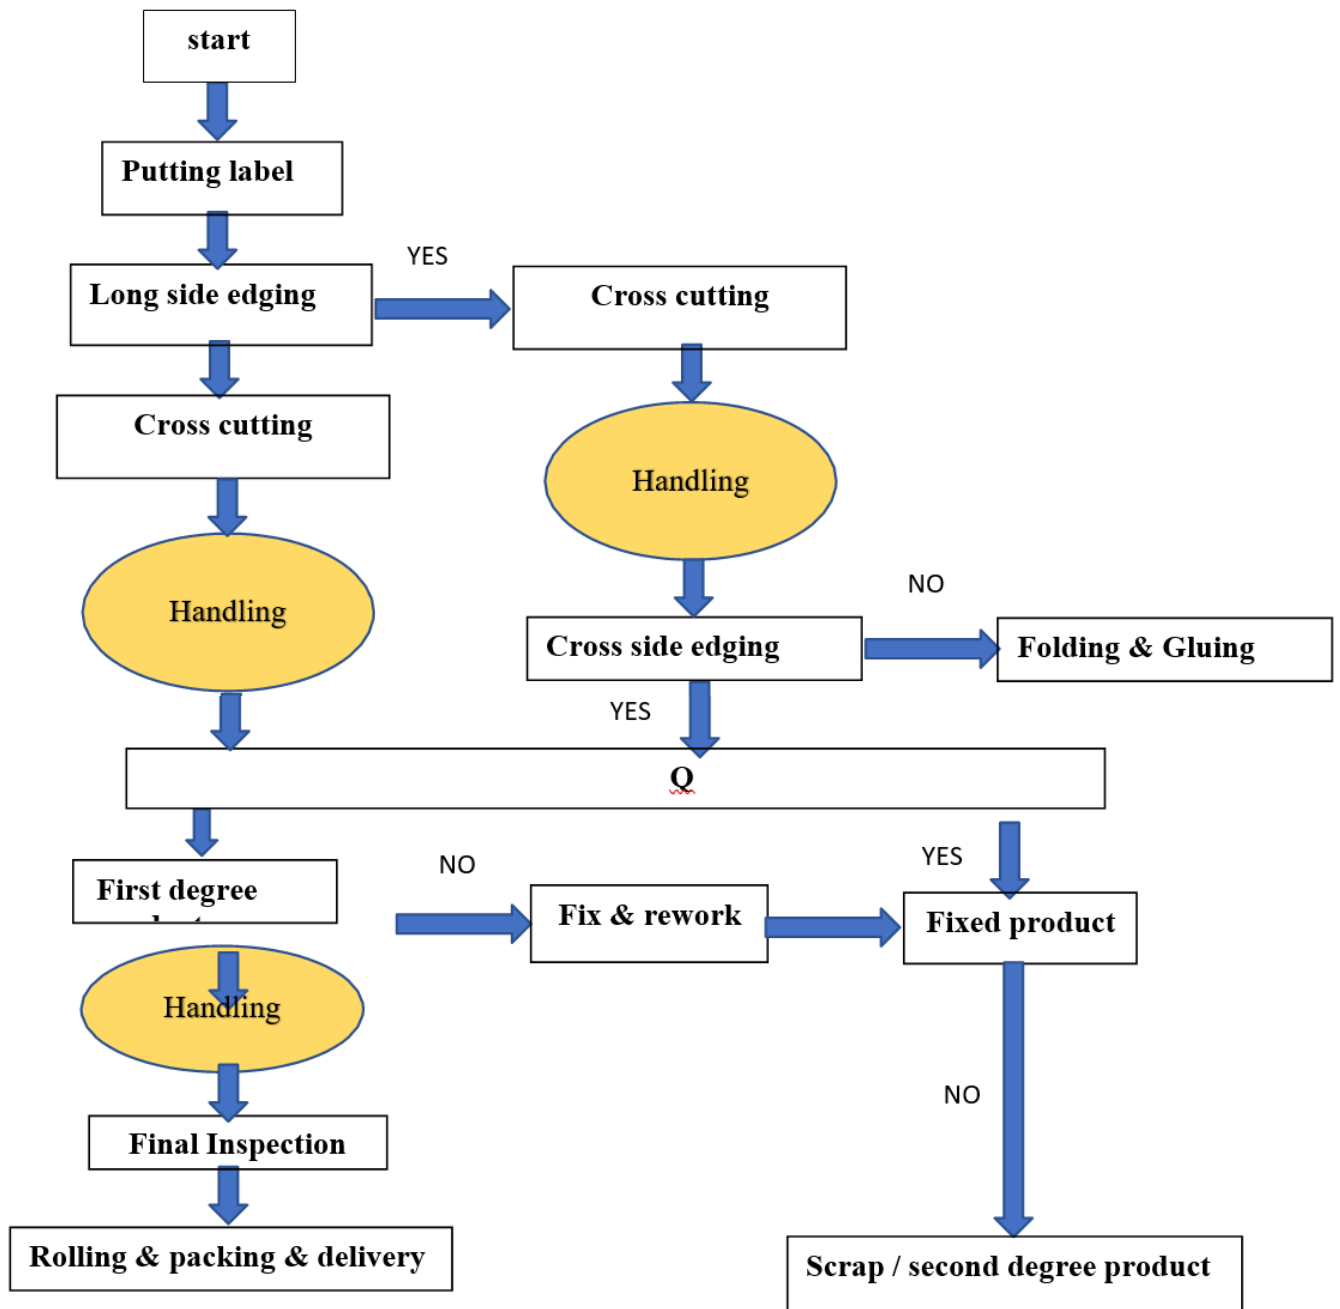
start

Putting label

Long side edging

YES

Cross cutting

Cross cutting

Handling

Handling

NO

Cross side edging

Folding & Gluing

YES

Q

First degree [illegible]

NO

Fix & rework

YES

Fixed product

Handling

NO

Final Inspection

Rolling & packing & delivery

Scrap / second degree product